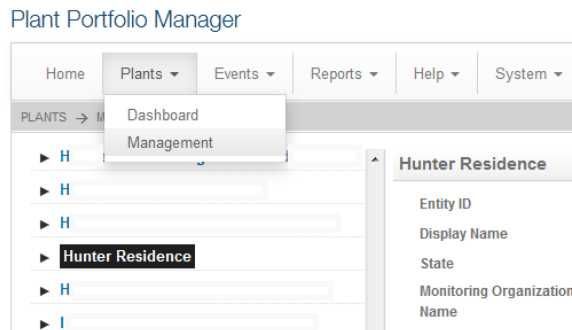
Plant Portfolio Manager

Home | Plants ▾ | Events ▾ | Reports ▾ | Help ▾ | System ▾

Dashboard
Management

PLANTS → M

► H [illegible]
► H
► H
► Hunter Residence
► H
► I

Hunter Residence

Entity ID
Display Name
State
Monitoring Organization Name